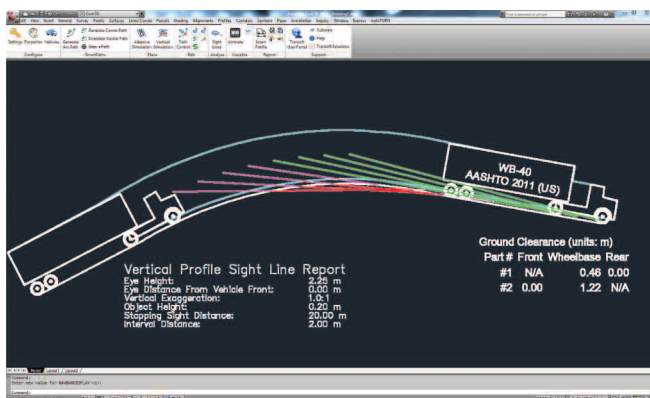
WB-40
AASHTO 2011 (US)

Ground Clearance (units: m)

| Part # | Front | Wheelbase | Rear |
|---|---|---|---|
| #1 | N/A | 0.46 | 0.00 |
| #2 | 0.00 | 1.22 | N/A |

Vertical Profile Sight Line Report
Eye Height: 2.25 m
Eye Distance From Vehicle Front: 0.00 m
Vertical Exaggeration: 1.0:1
Object Height: 0.20 m
Stopping Sight Distance: 20.00 m
Interval Distance: 2.00 m

Settings Properties Vehicles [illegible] Arc Path Generate Corner Path Generate Center Path Steer a Path Adaptive Simulation Vertical Simulation Control Sight Lines Animate Insert Profile Transoft Support Portal Tutorials Help TranSoft Solutions
Configure SmartPaths Place Edit Analyze Visualize Report Support

Model Layout1 Layout2